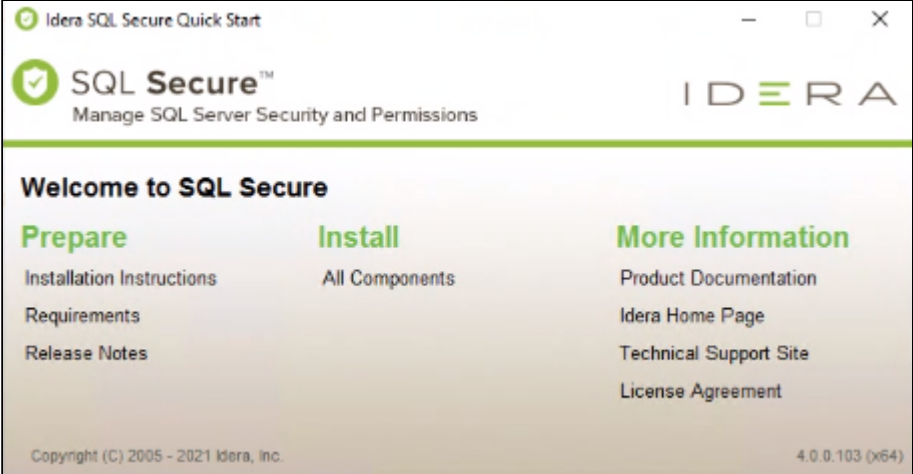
Idera SQL Secure Quick Start

SQL Secure™
Manage SQL Server Security and Permissions

IDERA

Welcome to SQL Secure

Prepare
Installation Instructions
Requirements
Release Notes

Install
All Components

More Information
Product Documentation
Idera Home Page
Technical Support Site
License Agreement

Copyright (C) 2005 - 2021 Idera, Inc.

4.0.0.103 (x64)